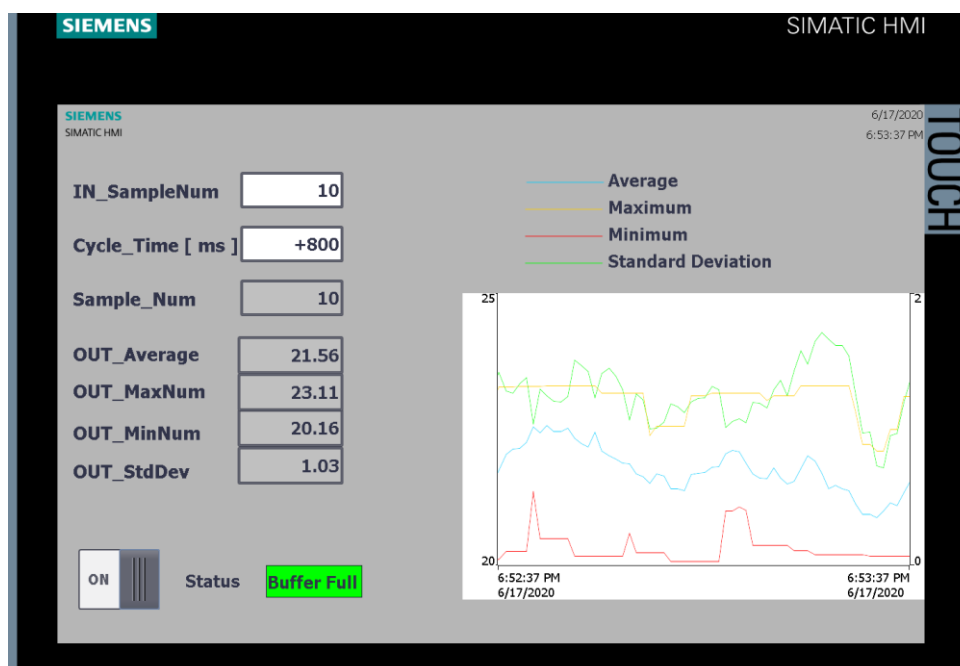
SIEMENS

SIMATIC HMI

SIEMENS
SIMATIC HMI

6/17/2020
6:53:37 PM

TOUCH

IN_SampleNum 10

Cycle_Time [ ms ] +800

Sample_Num 10

OUT_Average 21.56

OUT_MaxNum 23.11

OUT_MinNum 20.16

OUT_StdDev 1.03

Average
Maximum
Minimum
Standard Deviation

25
20
2
0

6:52:37 PM
6/17/2020

6:53:37 PM
6/17/2020

ON

Status Buffer Full